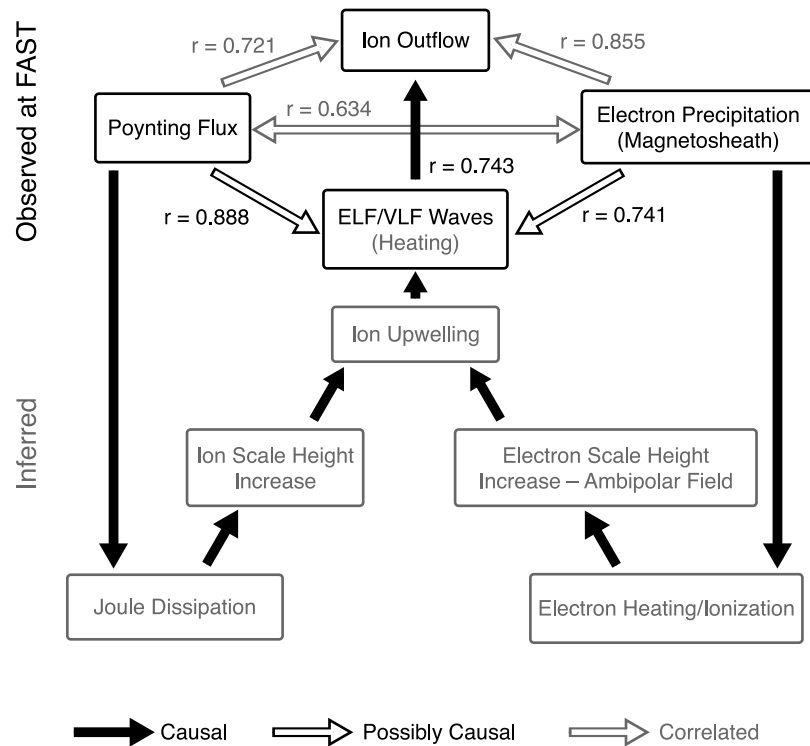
Observed at FAST

Inferred

Ion Outflow

r = 0.721

r = 0.855

Poynting Flux

r = 0.634

Electron Precipitation (Magnetosheath)

r = 0.743

r = 0.888

ELF/VLF Waves (Heating)

r = 0.741

Ion Upwelling

Ion Scale Height Increase

Electron Scale Height Increase – Ambipolar Field

Joule Dissipation

Electron Heating/Ionization

Causal

Possibly Causal

Correlated